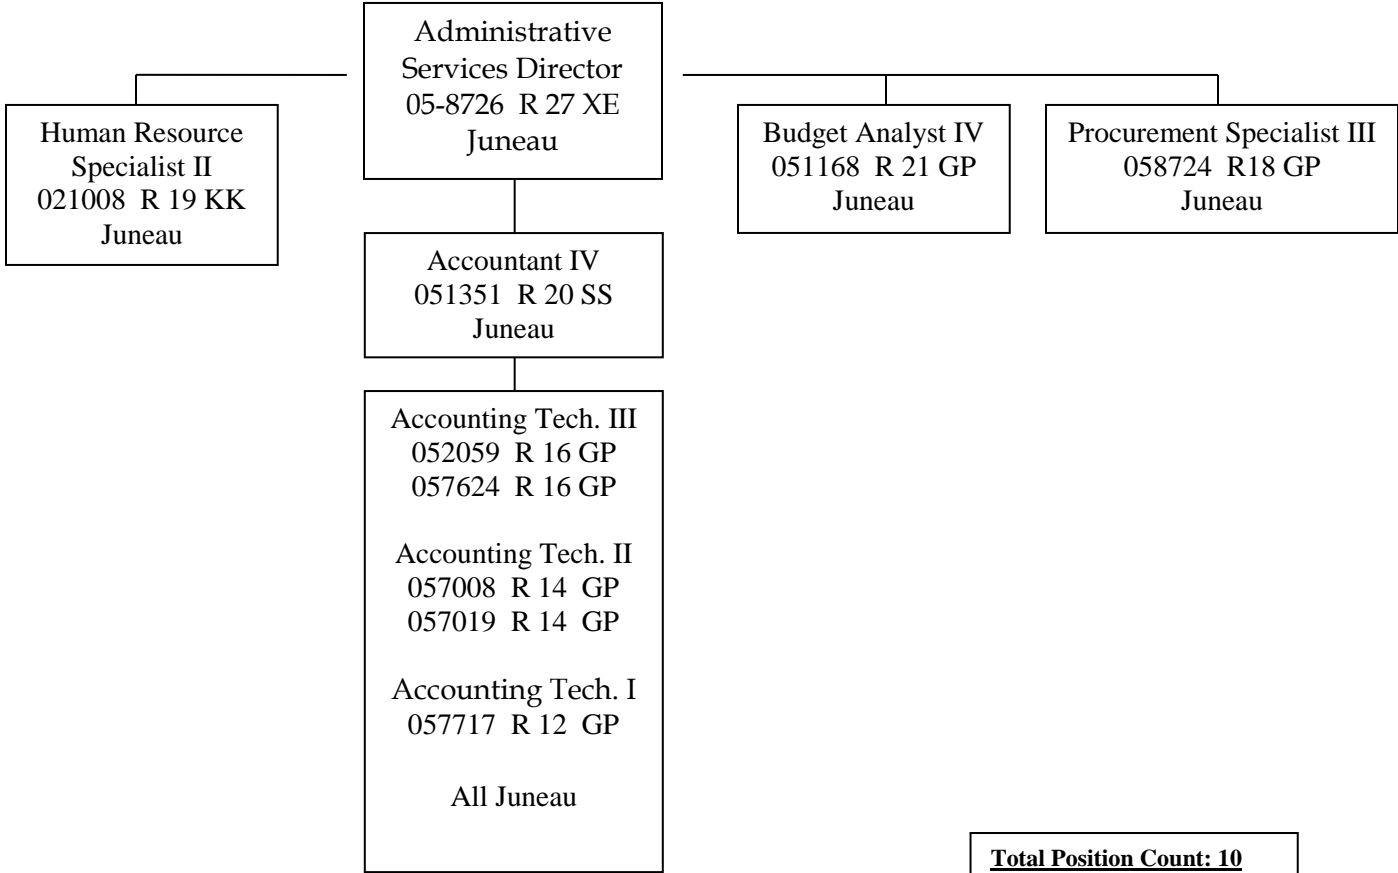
Administrative Services Director
05-8726 R 27 XE
Juneau

Human Resource Specialist II
021008 R 19 KK
Juneau

Budget Analyst IV
051168 R 21 GP
Juneau

Procurement Specialist III
058724 R18 GP
Juneau

Accountant IV
051351 R 20 SS
Juneau

Accounting Tech. III
052059 R 16 GP
057624 R 16 GP

Accounting Tech. II
057008 R 14 GP
057019 R 14 GP

Accounting Tech. I
057717 R 12 GP

All Juneau

**Total Position Count: 10**